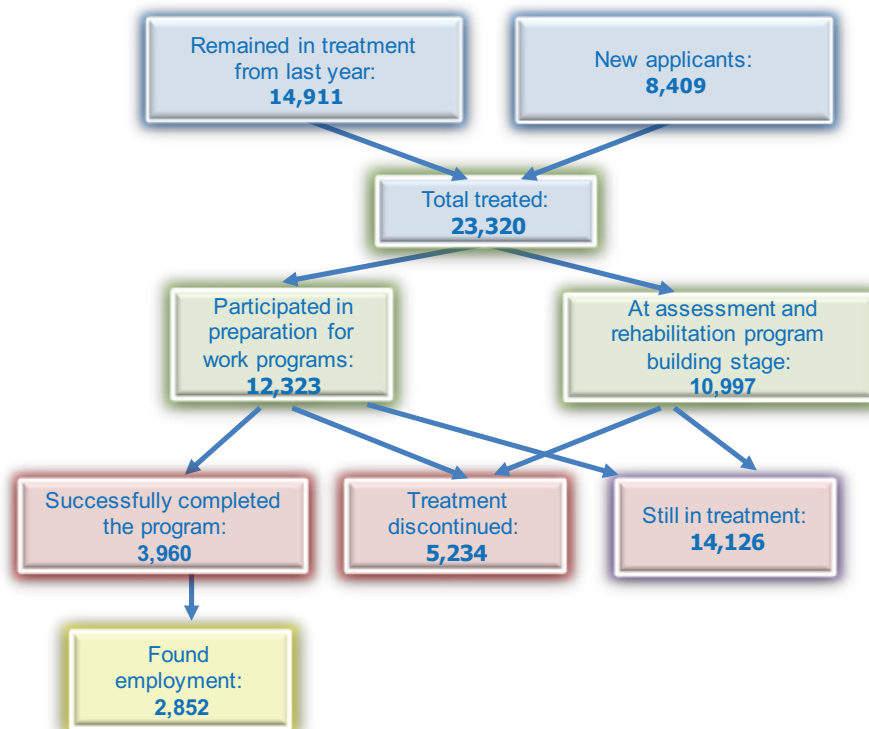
Remained in treatment from last year:
14,911

New applicants:
8,409

Total treated:
23,320

Participated in preparation for work programs:
12,323

At assessment and rehabilitation program building stage:
10,997

Successfully completed the program:
3,960

Treatment discontinued:
5,234

Still in treatment:
14,126

Found employment:
2,852